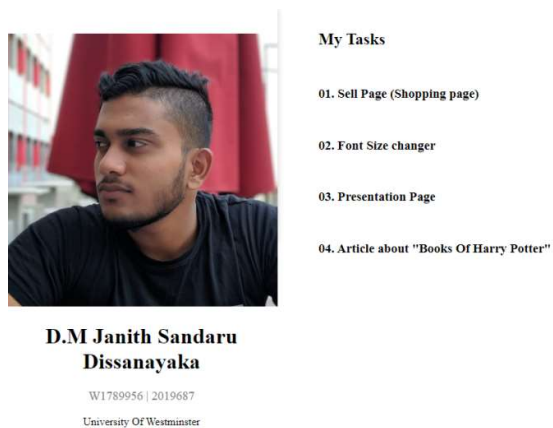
D.M Janith Sandaru Dissanayaka

W1789956 | 2019687

University Of Westminster

My Tasks

01. Sell Page (Shopping page)

02. Font Size changer

03. Presentation Page

04. Article about "Books Of Harry Potter"